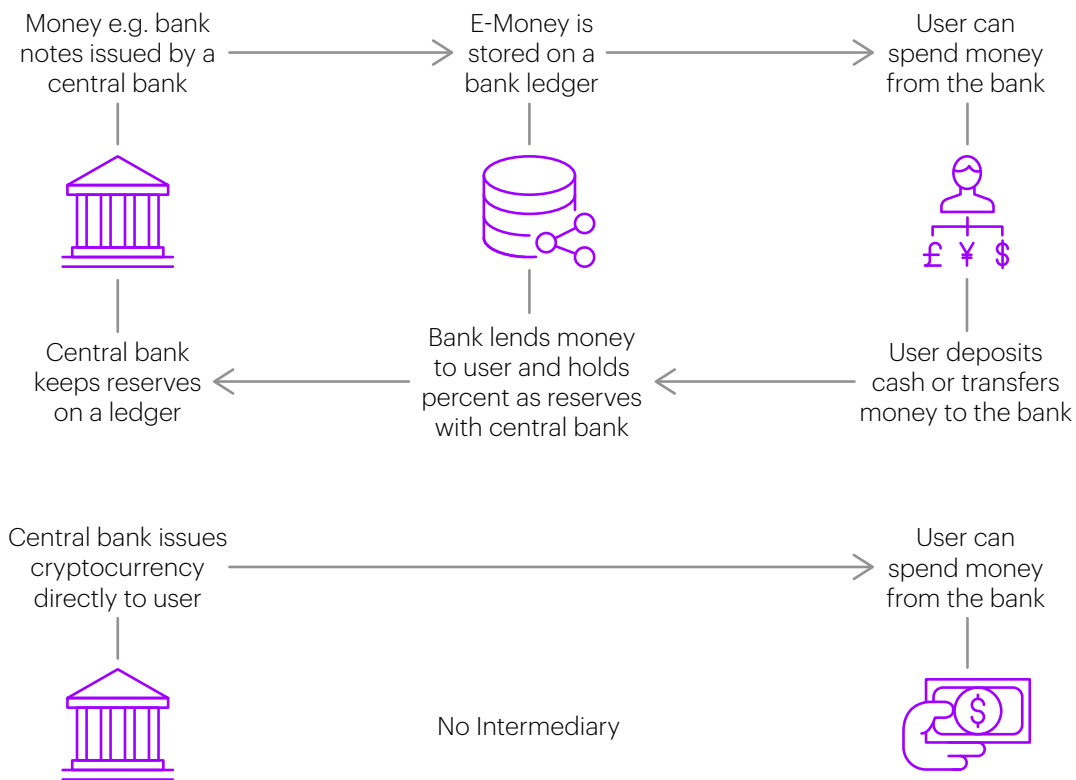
Money e.g. bank notes issued by a central bank

E-Money is stored on a bank ledger

User can spend money from the bank

£ ¥ $

Central bank keeps reserves on a ledger

Bank lends money to user and holds percent as reserves with central bank

User deposits cash or transfers money to the bank

Central bank issues cryptocurrency directly to user

User can spend money from the bank

No Intermediary

$